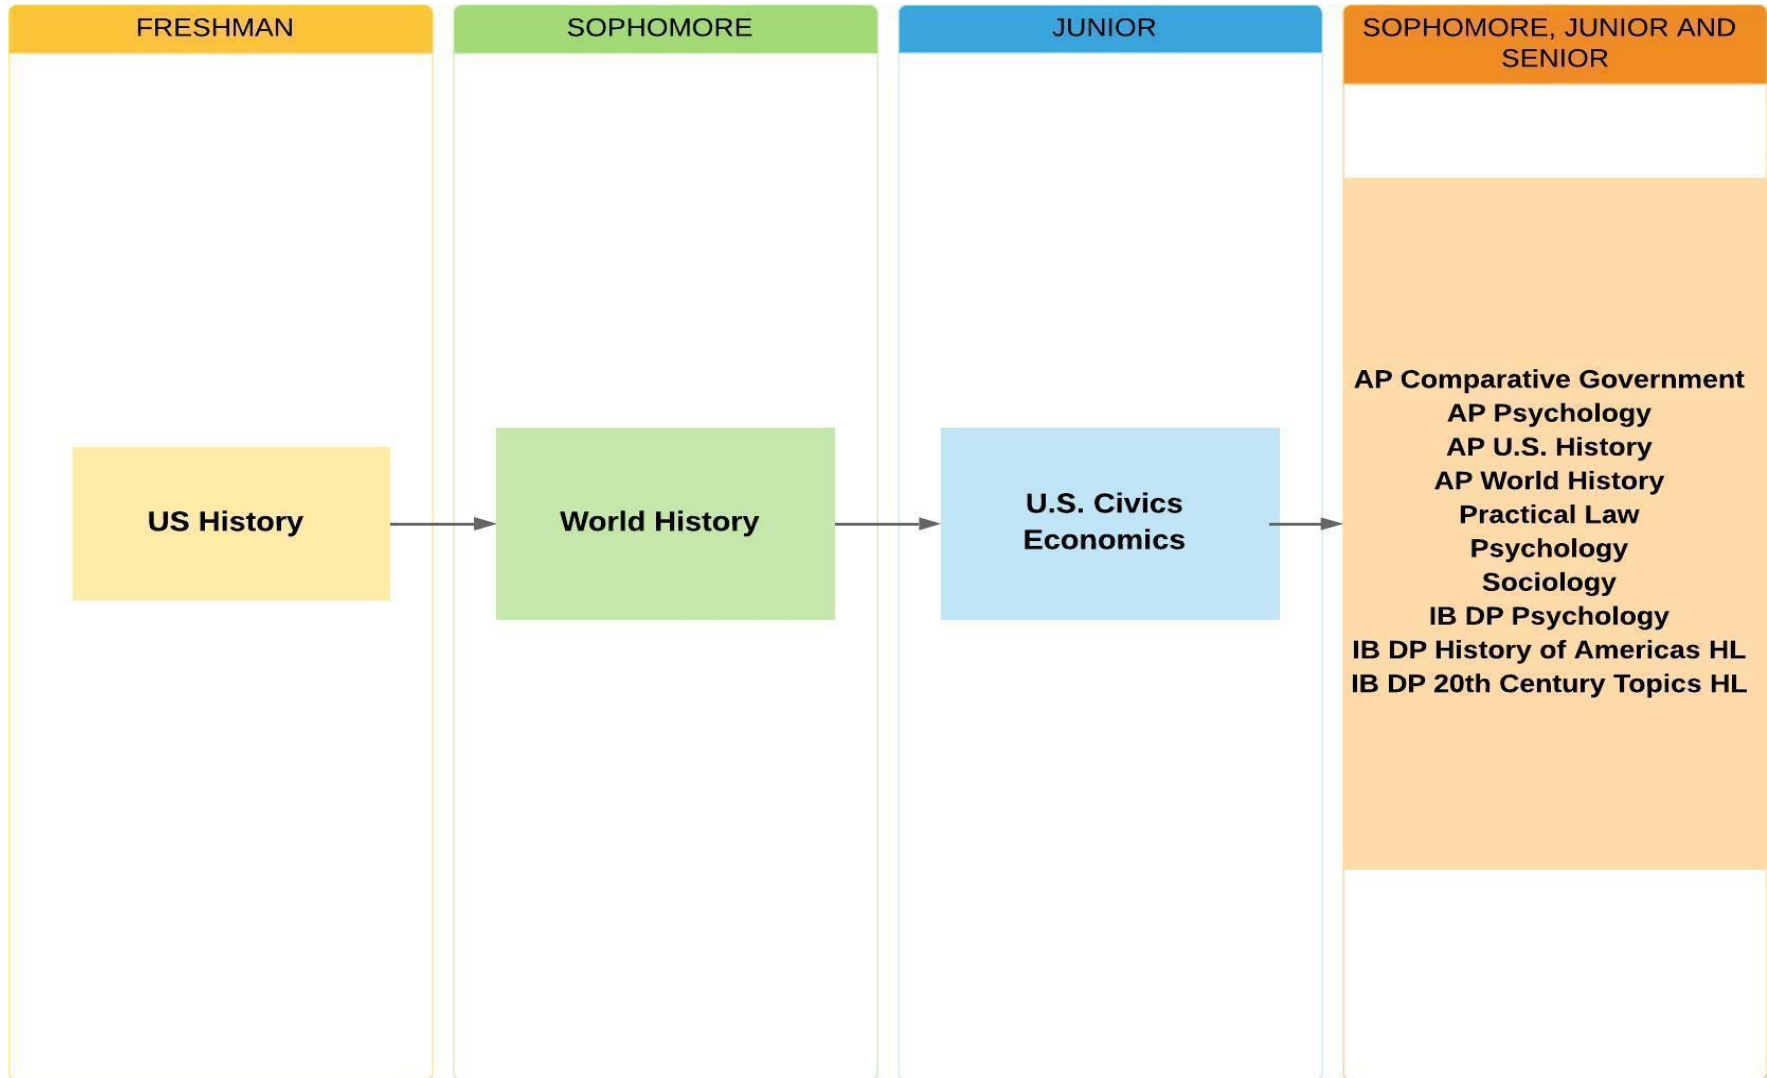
FRESHMAN

US History

SOPHOMORE

World History

JUNIOR

U.S. Civics
Economics

SOPHOMORE, JUNIOR AND SENIOR

AP Comparative Government
AP Psychology
AP U.S. History
AP World History
Practical Law
Psychology
Sociology
IB DP Psychology
IB DP History of Americas HL
IB DP 20th Century Topics HL